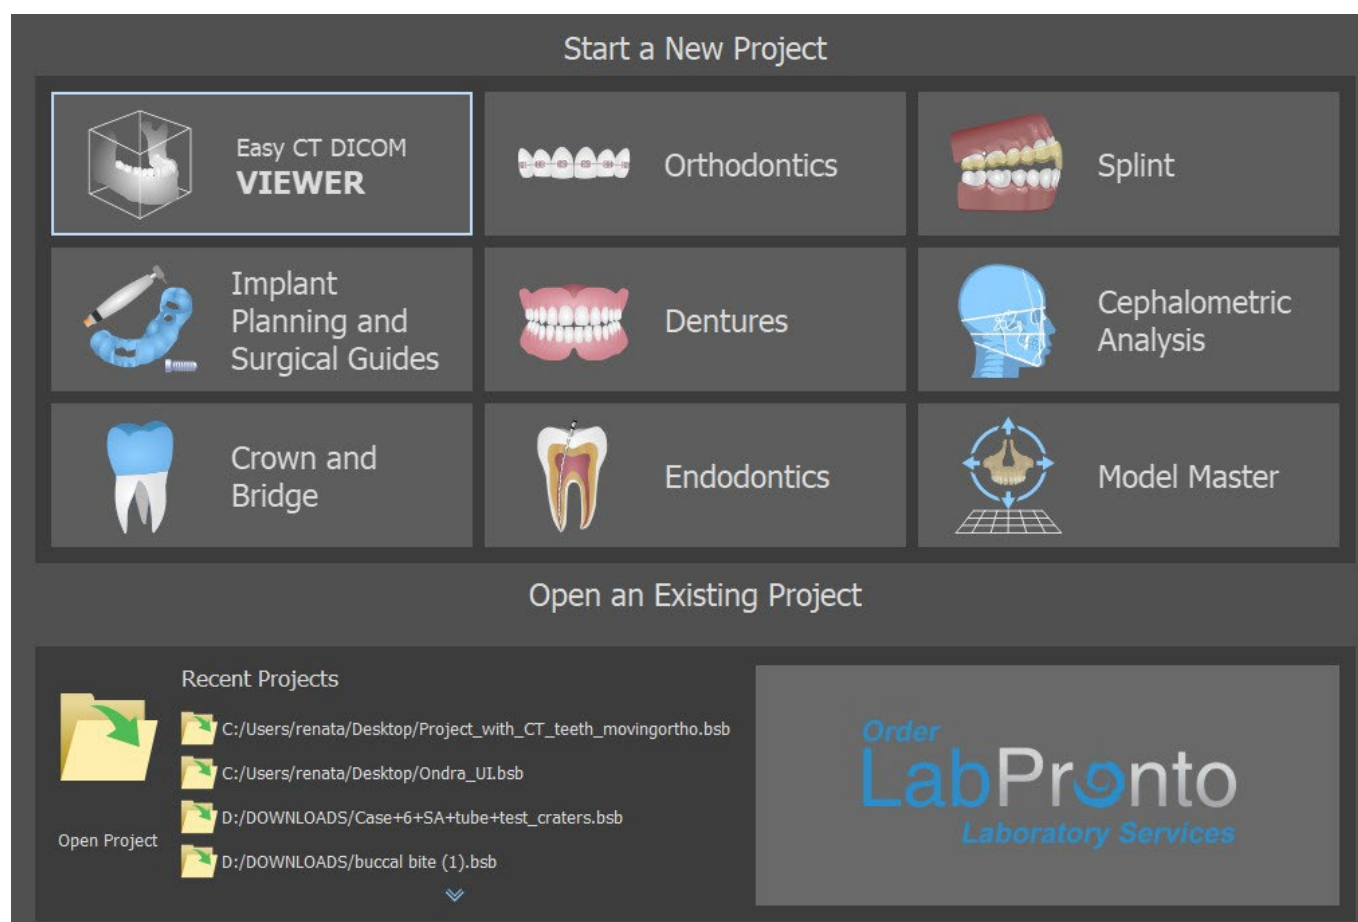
Start a New Project

Easy CT DICOM
VIEWER

Orthodontics

Splint

Implant Planning and Surgical Guides

Dentures

Cephalometric Analysis

Crown and Bridge

Endodontics

Model Master

Open an Existing Project

Open Project

Recent Projects

C:/Users/renata/Desktop/Project_with_CT_teeth_movingortho.bsb

C:/Users/renata/Desktop/Ondra_UI.bsb

D:/DOWNLOADS/Case+6+SA+tube+test_craters.bsb

D:/DOWNLOADS/buccal bite (1).bsb

Order
LabPronto
Laboratory Services